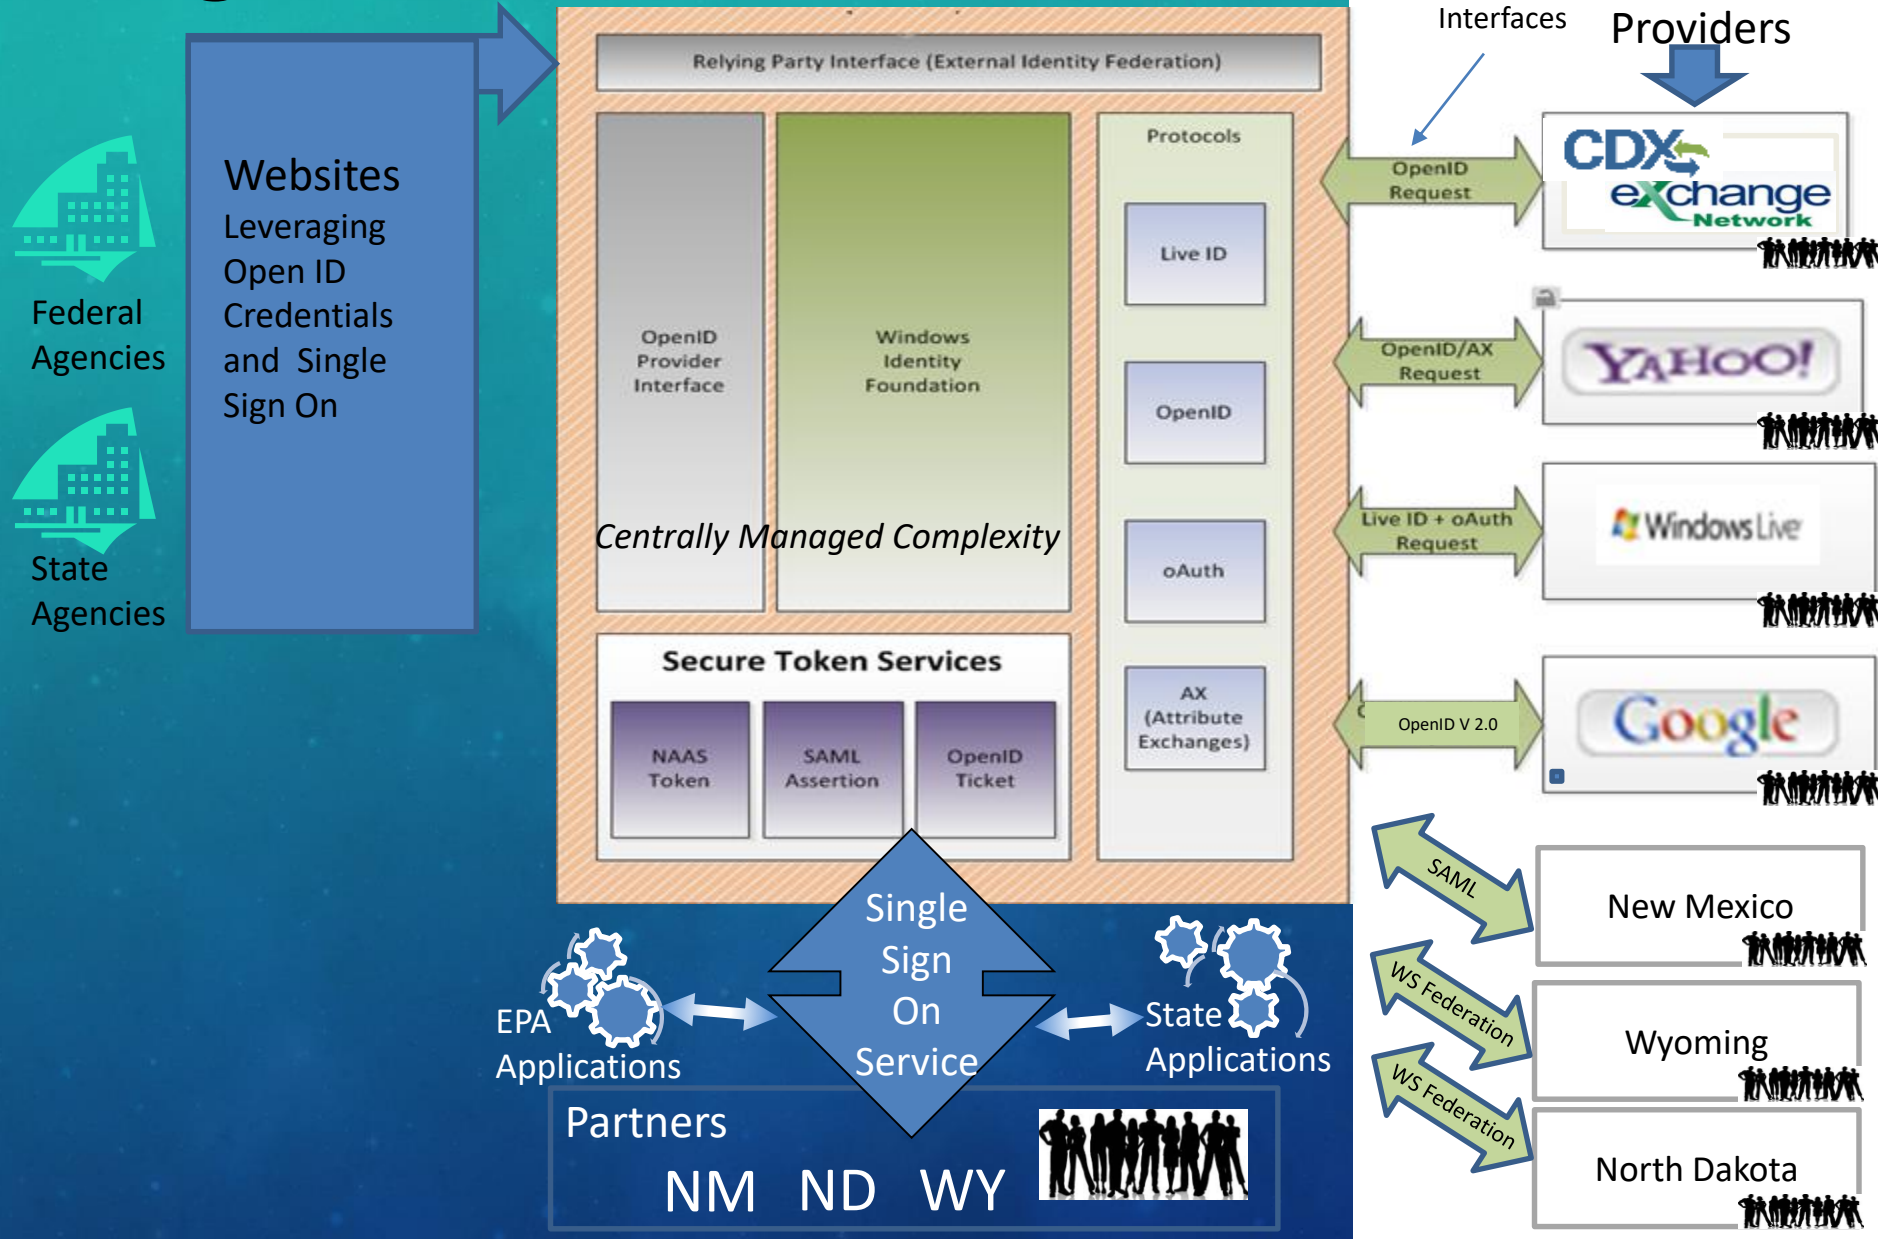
Websites
Leveraging
Open ID
Credentials
and Single
Sign On

Federal
Agencies

State
Agencies

Relying Party Interface (External Identity Federation)

OpenID
Provider
Interface

Windows
Identity
Foundation

Protocols

Live ID

OpenID

oAuth

AX
(Attribute
Exchanges)

Centrally Managed Complexity

Secure Token Services

NAAS
Token

SAML
Assertion

OpenID
Ticket

Interfaces

Providers

OpenID
Request

CDX
eXchange
Network

OpenID/AX
Request

YAHOO!

Live ID + oAuth
Request

Windows Live

OpenID V 2.0

Google

SAML

New Mexico

WS Federation

Wyoming

WS Federation

North Dakota

Single
Sign
On
Service

EPA
Applications

State
Applications

Partners

NM ND WY